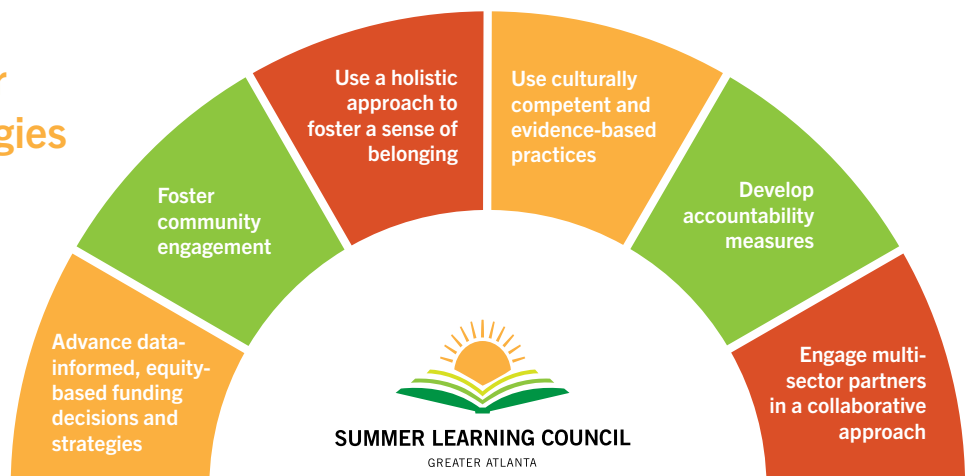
r
gies

Advance data-informed, equity-based funding decisions and strategies

Foster community engagement

Use a holistic approach to foster a sense of belonging

Use culturally competent and evidence-based practices

Develop accountability measures

Engage multi-sector partners in a collaborative approach

SUMMER LEARNING COUNCIL
GREATER ATLANTA